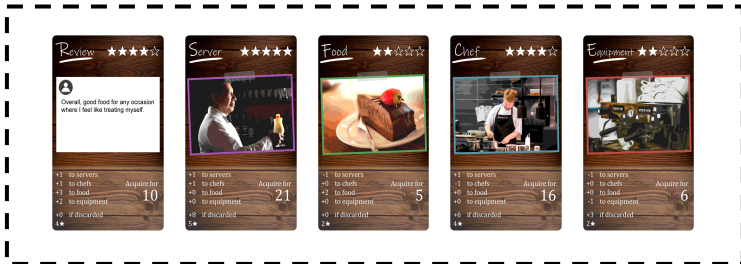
Review ★★★★☆

Overall, good food for any occasion where I feel like treating myself.

+1 to servers
+1 to chefs
+3 to food
+2 to equipment
Acquire for 10
+0 if discarded
4★

Server ★★★★★

+1 to servers
+1 to chefs
+0 to food
+0 to equipment
Acquire for 21
+8 if discarded
5★

Food ★★☆☆☆

-1 to servers
+0 to chefs
+2 to food
+0 to equipment
Acquire for 5
+0 if discarded
2★

Chef ★★★★☆

+1 to servers
-1 to chefs
+0 to food
+0 to equipment
Acquire for 16
+6 if discarded
4★

Equipment ★★☆☆☆

-1 to servers
+0 to chefs
+0 to food
+0 to equipment
Acquire for 6
+3 if discarded
2★